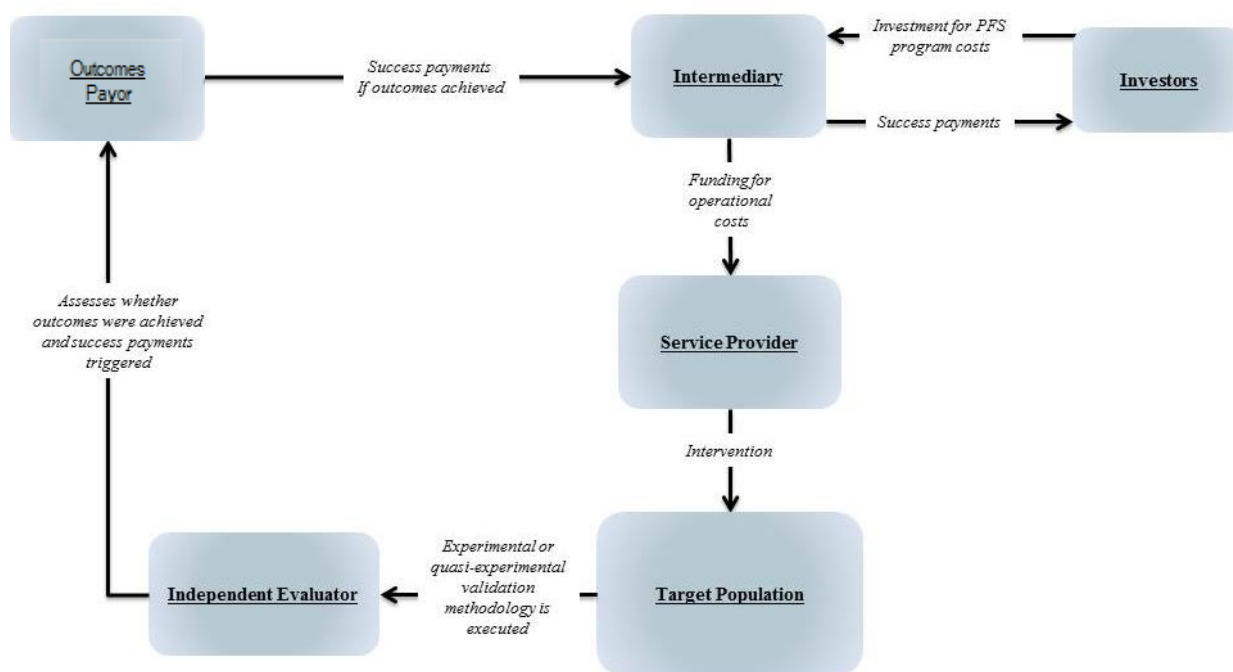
Outcomes Payor

Success payments If outcomes achieved

Intermediary

Investment for PFS program costs

Investors

Success payments

Funding for operational costs

Service Provider

Assesses whether outcomes were achieved and success payments triggered

Intervention

Independent Evaluator

Experimental or quasi-experimental validation methodology is executed

Target Population